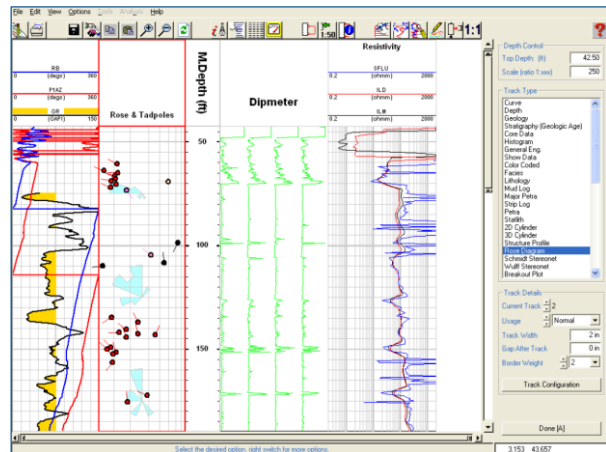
File Edit View Options Tools Analysis Help

1:50 1:1

RB
0 (degs) 360
P1AZ
0 (degs) 360
GR
0 (GAPI) 150

Rose & Tadpoles

M.Depth (ft)

50
100
150

Dipmeter

Resistivity
SFLU
0.2 (ohmm) 2000
ILD
0.2 (ohmm) 2000
ILM
0.2 (ohmm) 2000

Depth Control
Top Depth: (ft) 42.50
Scale (ratio 1:xxx) 250

Track Type
Curve
Depth
Geology
Stratigraphy (Geologic Age)
Core Data
Histogram
General Eng.
Show Data
Color Coded
Facies
Lithology
Mud Log
Major Petra
Strip Log
Petra
Starlith
2D Cylinder
3D Cylinder
Structure Profile
Rose Diagram
Schmidt Stereonet
Wulff Stereonet
Breakout Plot

Track Details
Current Track 2
Usage Normal
Track Width 2 in
Gap After Track 0 in
Border Weight 2
Track Configuration

Done [A]

Select the desired option, right switch for more options.
3.153 43.657